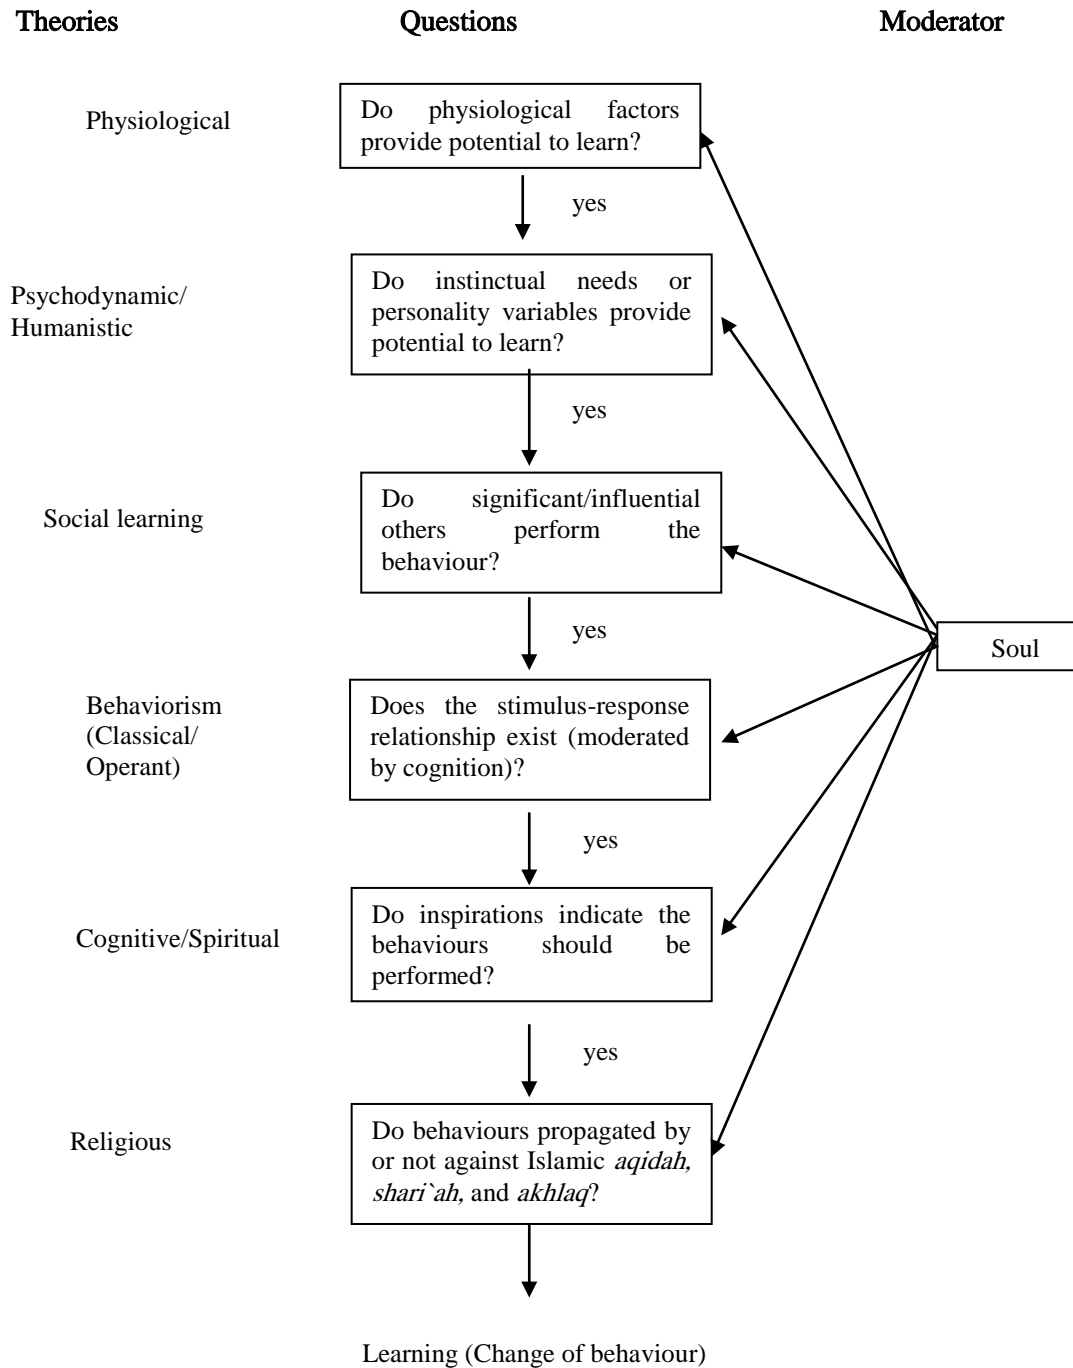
Theories

Questions

Moderator

Physiological

Do physiological factors provide potential to learn?

yes

Psychodynamic/ Humanistic

Do instinctual needs or personality variables provide potential to learn?

yes

Social learning

Do significant/influential others perform the behaviour?

yes

Soul

Behaviorism (Classical/ Operant)

Does the stimulus-response relationship exist (moderated by cognition)?

yes

Cognitive/Spiritual

Do inspirations indicate the behaviours should be performed?

yes

Religious

Do behaviours propagated by or not against Islamic *aqidah, shari`ah,* and *akhlaq*?

Learning (Change of behaviour)